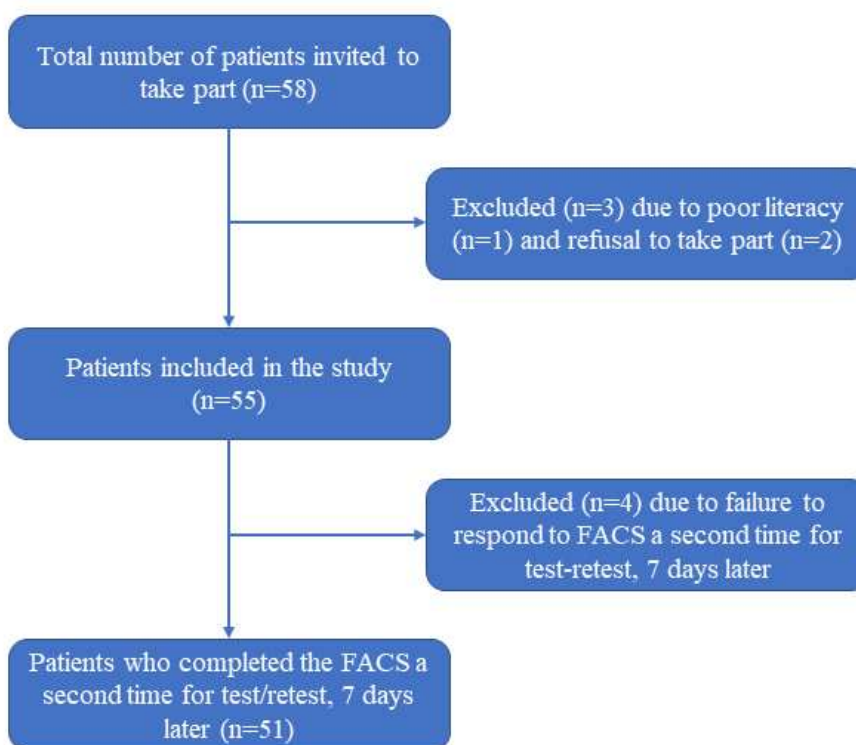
Total number of patients invited to take part (n=58)

Excluded (n=3) due to poor literacy (n=1) and refusal to take part (n=2)

Patients included in the study (n=55)

Excluded (n=4) due to failure to respond to FACS a second time for test-retest, 7 days later

Patients who completed the FACS a second time for test/retest, 7 days later (n=51)